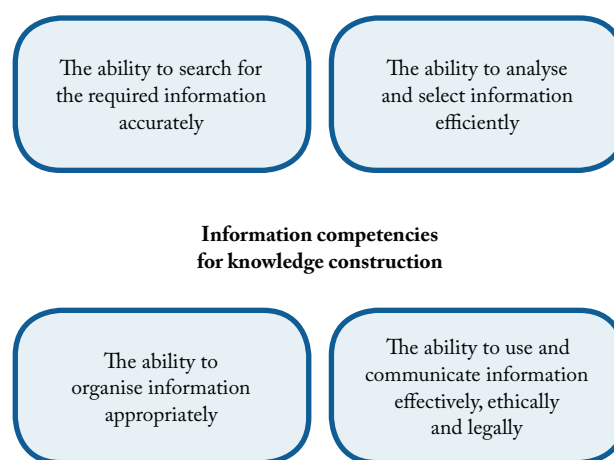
The ability to search for the required information accurately

The ability to analyse and select information efficiently

**Information competencies for knowledge construction**

The ability to organise information appropriately

The ability to use and communicate information effectively, ethically and legally